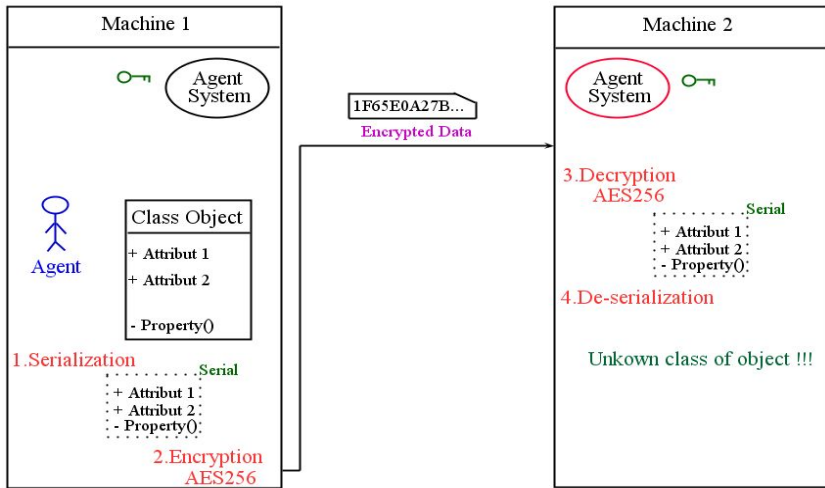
Machine 1

Agent System

Agent

Class Object

+ Attribut 1
+ Attribut 2

- Property()

1.Serialization

Serial

+ Attribut 1
+ Attribut 2
- Property()

2.Encryption AES256

1F65E0A27B...

Encrypted Data

Machine 2

Agent System

3.Decryption AES256

Serial

+ Attribut 1
+ Attribut 2
- Property()

4.De-serialization

Unkown class of object !!!